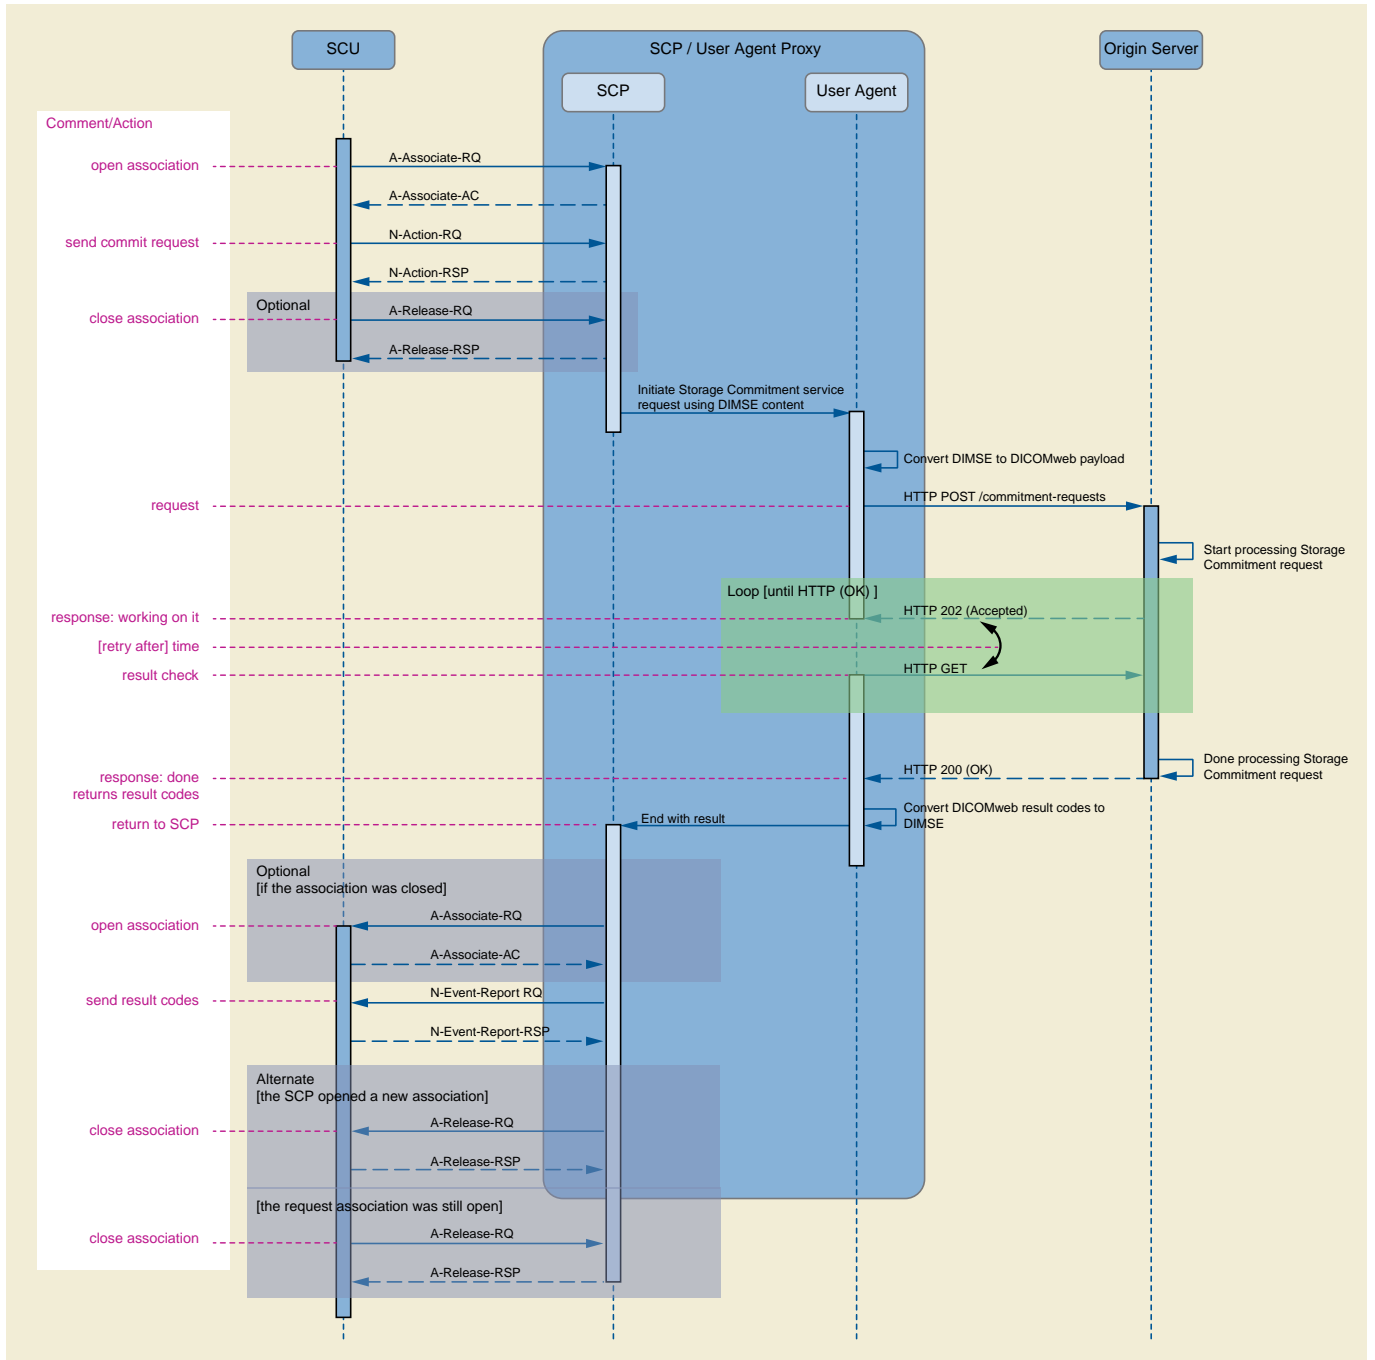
SCU

SCP / User Agent Proxy

SCP

User Agent

Origin Server

Comment/Action

open association

A-Associate-RQ

A-Associate-AC

send commit request

N-Action-RQ

N-Action-RSP

Optional

close association

A-Release-RQ

A-Release-RSP

Initiate Storage Commitment service request using DIMSE content

Convert DIMSE to DICOMweb payload

request

HTTP POST /commitment-requests

Start processing Storage Commitment request

Loop [until HTTP (OK) ]

response: working on it

HTTP 202 (Accepted)

[retry after] time

result check

HTTP GET

Done processing Storage Commitment request

response: done returns result codes

HTTP 200 (OK)

Convert DICOMweb result codes to DIMSE

return to SCP

End with result

Optional [if the association was closed]

open association

A-Associate-RQ

A-Associate-AC

send result codes

N-Event-Report RQ

N-Event-Report-RSP

Alternate [the SCP opened a new association]

close association

A-Release-RQ

A-Release-RSP

[the request association was still open]

close association

A-Release-RQ

A-Release-RSP